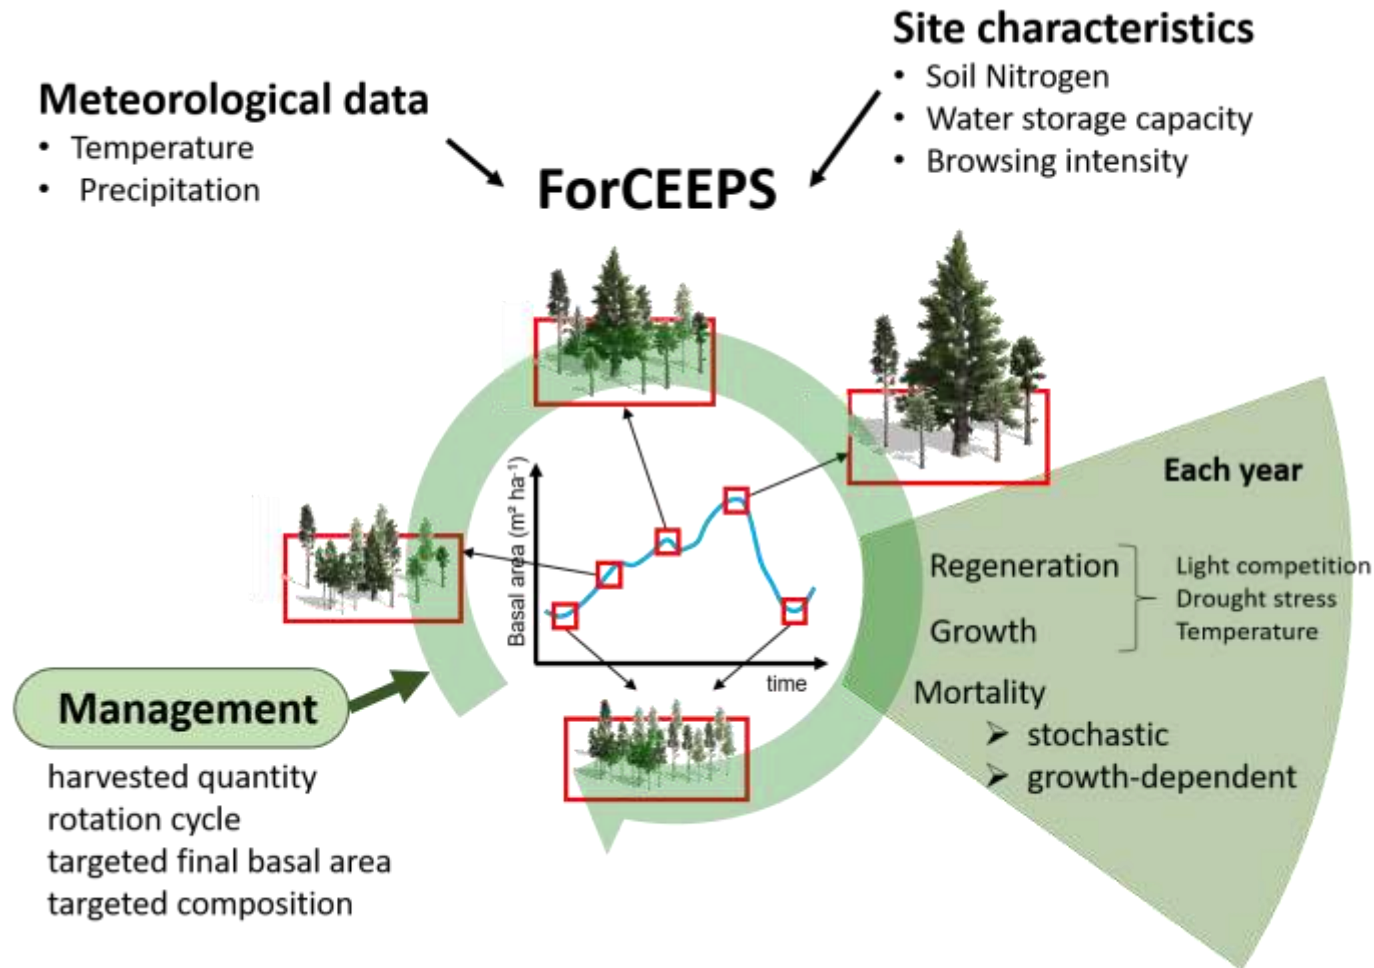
Meteorological data
• Temperature
• Precipitation

Site characteristics
• Soil Nitrogen
• Water storage capacity
• Browsing intensity

ForCEEPS

Basal area (m² ha⁻¹)
time

Each year

Regeneration
Growth

Light competition
Drought stress
Temperature

Mortality
➢ stochastic
➢ growth-dependent

Management
harvested quantity
rotation cycle
targeted final basal area
targeted composition